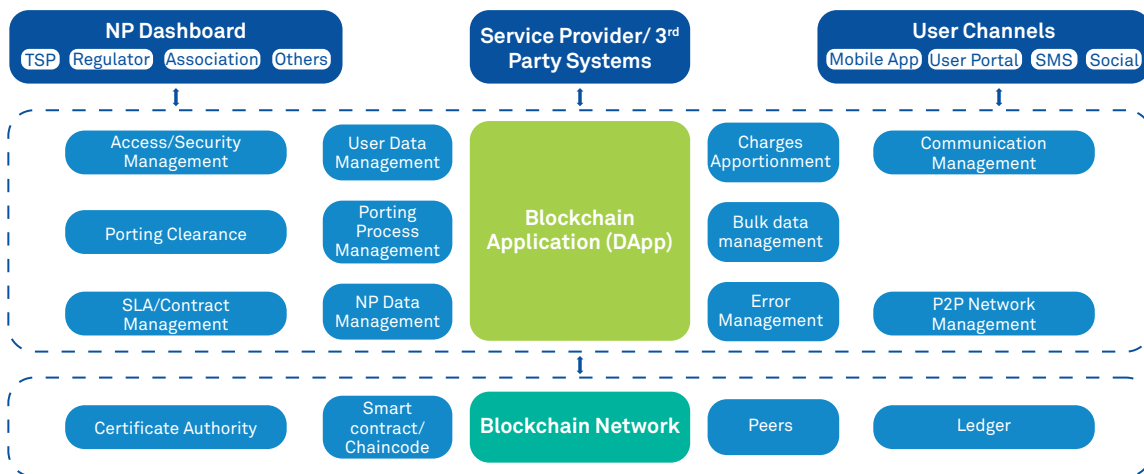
NP Dashboard
TSP Regulator Association Others

Service Provider/ 3rd Party Systems

User Channels
Mobile App User Portal SMS Social

Access/Security Management

User Data Management

Blockchain Application (DApp)

Charges Apportionment

Communication Management

Porting Clearance

Porting Process Management

Bulk data management

SLA/Contract Management

NP Data Management

Error Management

P2P Network Management

Certificate Authority

Smart contract/ Chaincode

Blockchain Network

Peers

Ledger